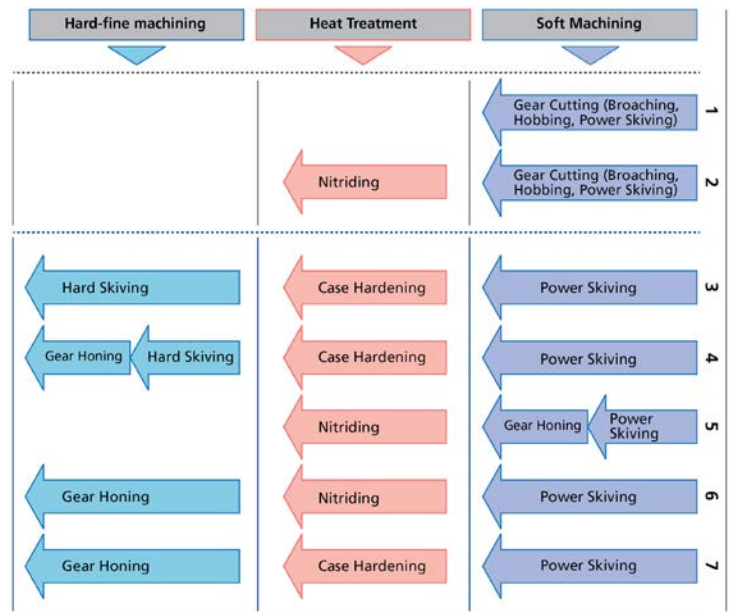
| Hard-fine machining | Heat Treatment | Soft Machining | |
|---|---|---|---|
| | | Gear Cutting (Broaching, Hobbing, Power Skiving) | 1 |
| | Nitriding | Gear Cutting (Broaching, Hobbing, Power Skiving) | 2 |
| Hard Skiving | Case Hardening | Power Skiving | 3 |
| Gear Honing Hard Skiving | Case Hardening | Power Skiving | 4 |
| | Nitriding | Gear Honing Power Skiving | 5 |
| Gear Honing | Nitriding | Power Skiving | 6 |
| Gear Honing | Case Hardening | Power Skiving | 7 |